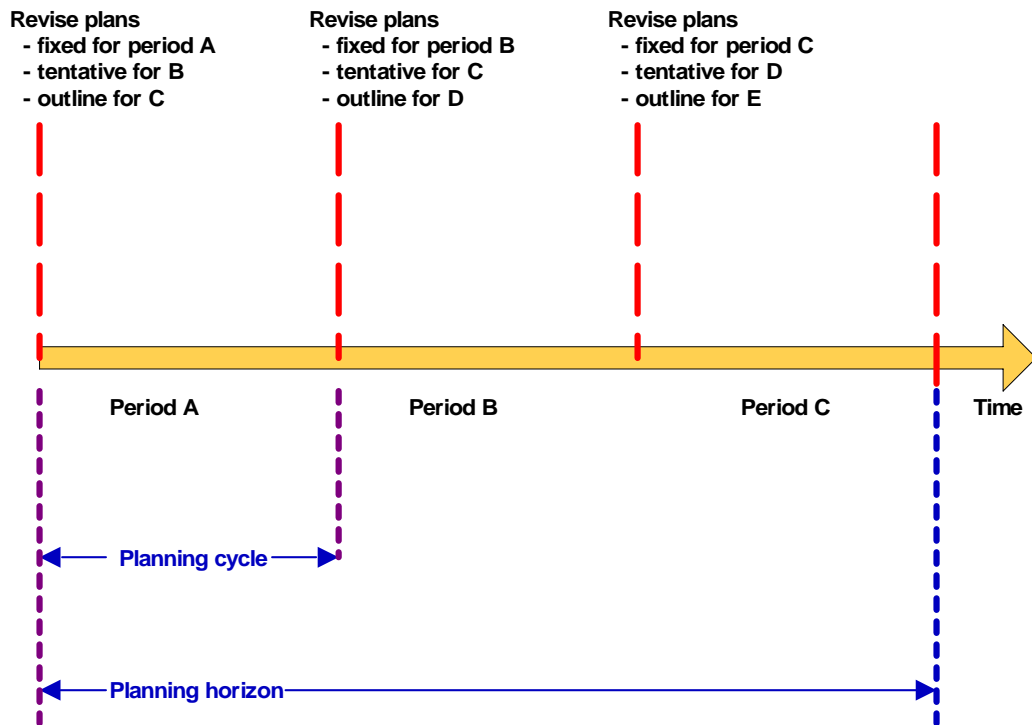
Revise plans
- fixed for period A
- tentative for B
- outline for C

Revise plans
- fixed for period B
- tentative for C
- outline for D

Revise plans
- fixed for period C
- tentative for D
- outline for E

Period A

Period B

Period C

Time

Planning cycle

Planning horizon